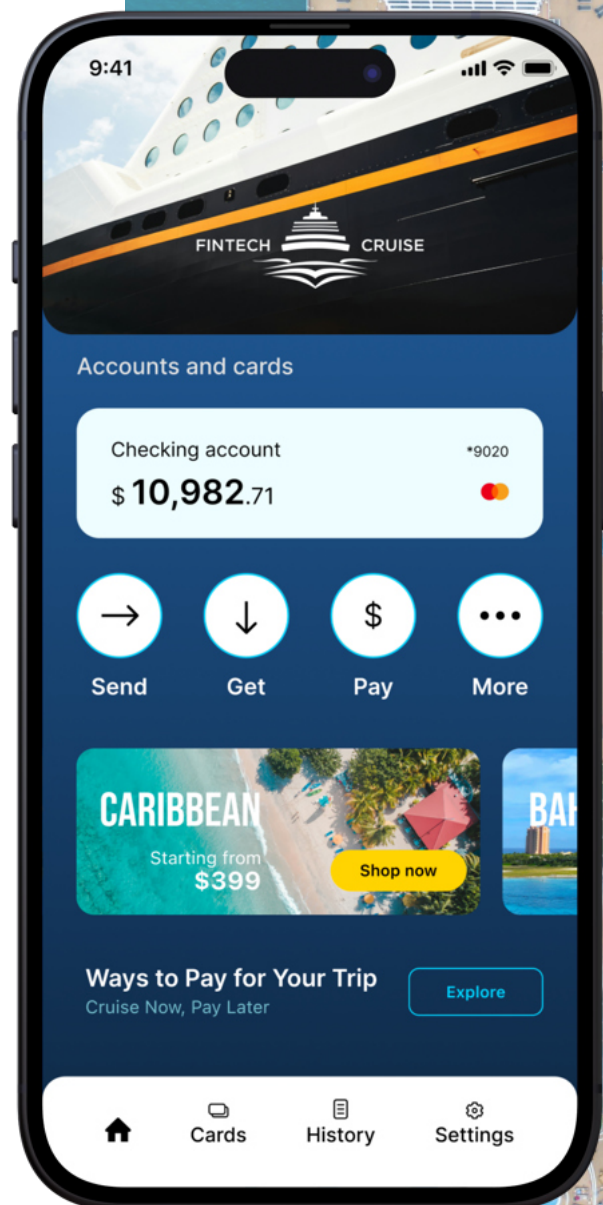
9:41

FINTECH CRUISE

Accounts and cards

Checking account
*9020
$ 10,982.71

Send
Get
Pay
More

CARIBBEAN
Starting from
$399
Shop now

BAH

Ways to Pay for Your Trip
Cruise Now, Pay Later
Explore

Cards
History
Settings